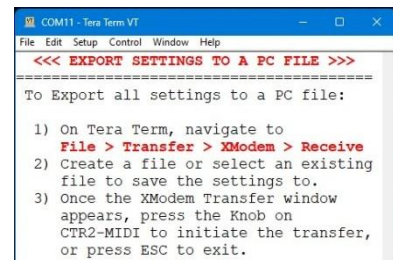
COM11 - Tera Term VT

File Edit Setup Control Window Help

<<< EXPORT SETTINGS TO A PC FILE >>>

=======================================

To Export all settings to a PC file:

1) On Tera Term, navigate to File > Transfer > XModem > Receive
2) Create a file or select an existing file to save the settings to.
3) Once the XModem Transfer window appears, press the Knob on CTR2-MIDI to initiate the transfer, or press ESC to exit.